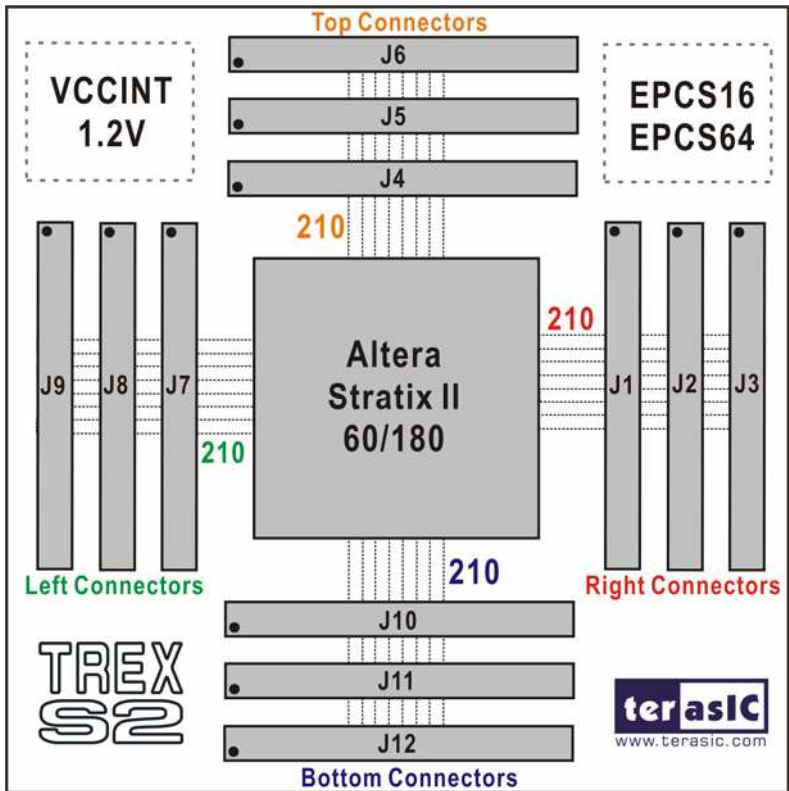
Top Connectors

VCCINT
1.2V

J6

J5

J4

EPCS16
EPCS64

210

J9 J8 J7

210

Altera
Stratix II
60/180

J1 J2 J3

210

210

Left Connectors

Right Connectors

J10

J11

J12

TREX
S2

terasIC
www.terasic.com

Bottom Connectors